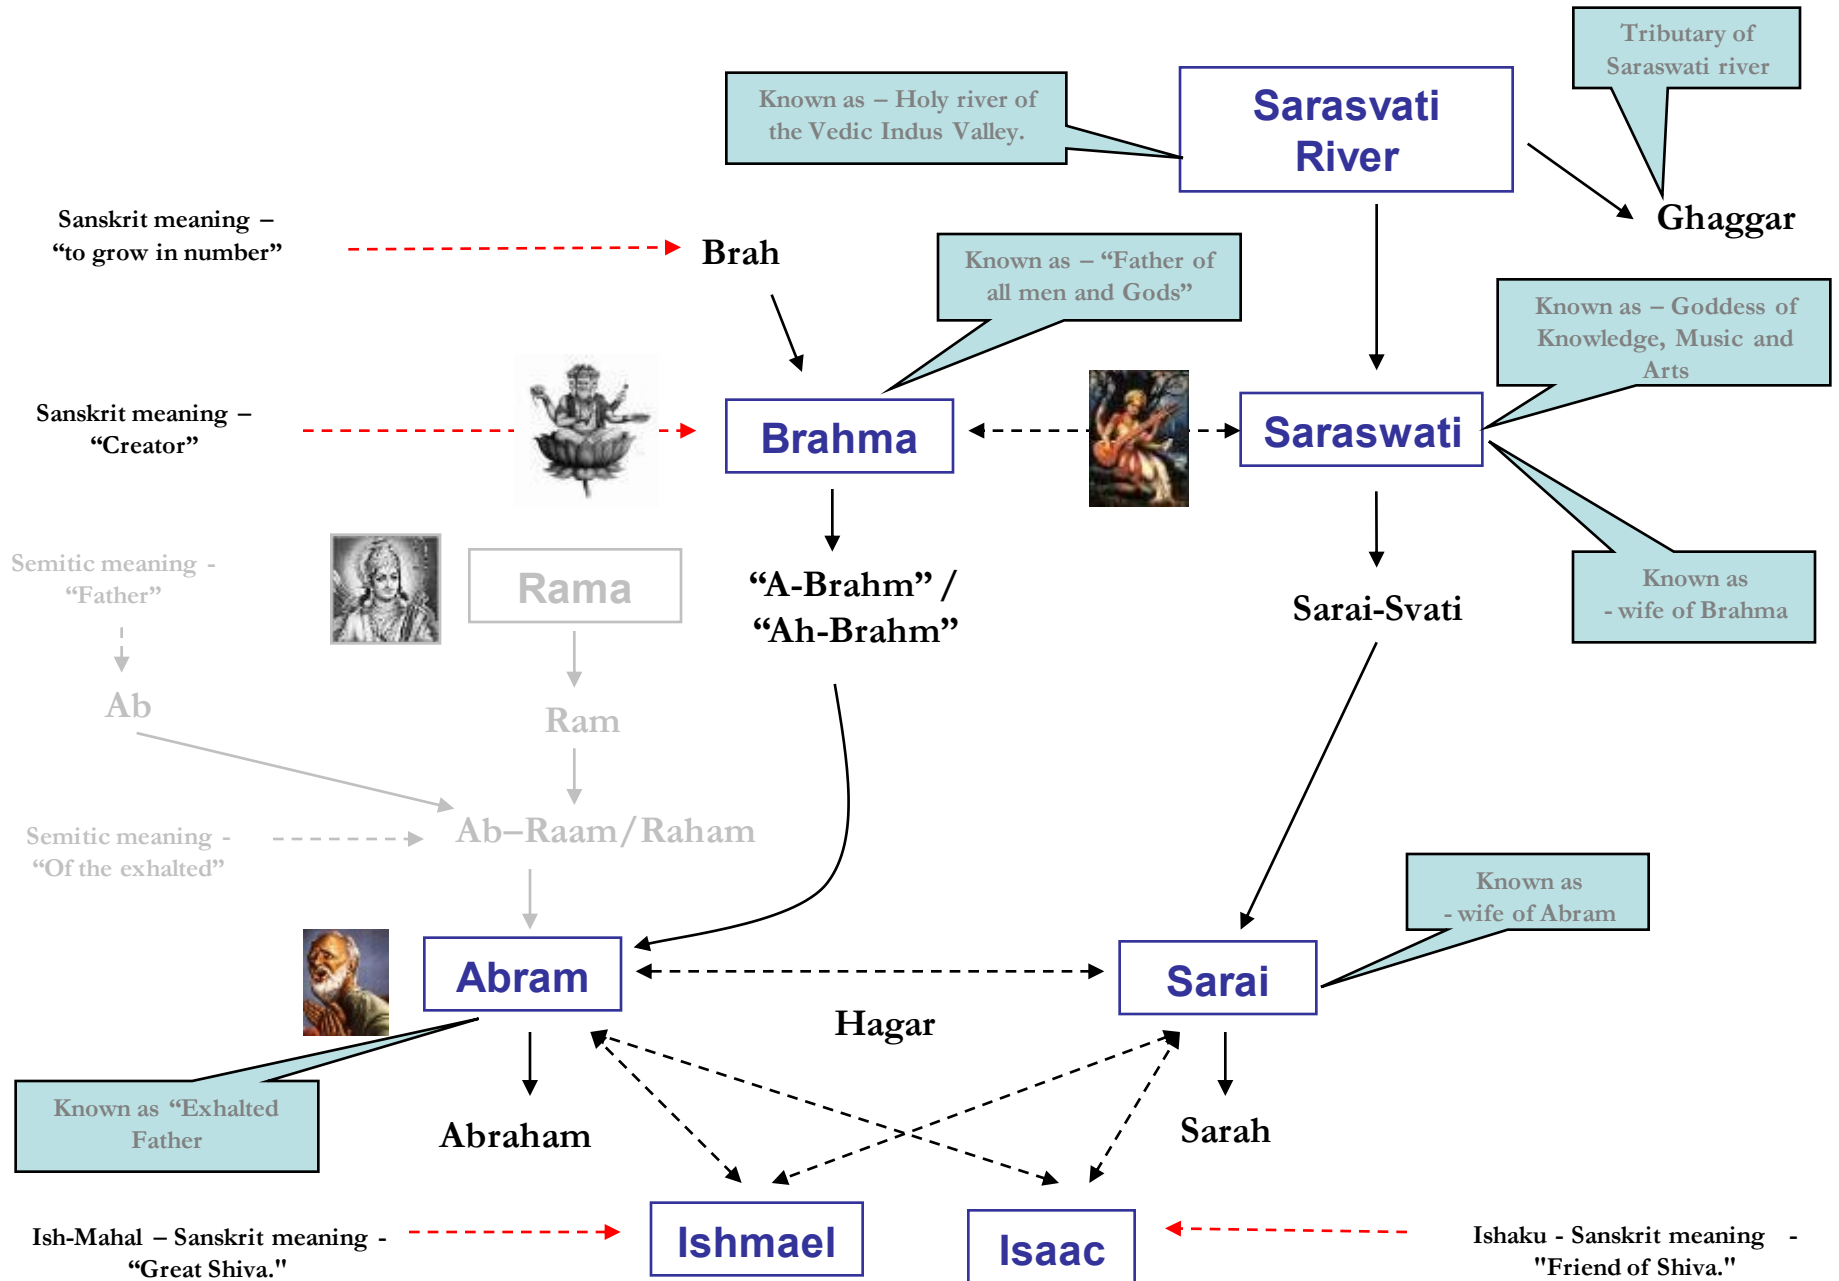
Tributary of Saraswati river

Known as – Holy river of the Vedic Indus Valley.

Sarasvati River

Ghaggar

Sanskrit meaning – “to grow in number”

Brah

Known as – “Father of all men and Gods”

Known as – Goddess of Knowledge, Music and Arts

Sanskrit meaning – “Creator”

Brahma

Saraswati

Semitic meaning - “Father”

Rama

“A-Brahm” / “Ah-Brahm”

Sarai-Svati

Known as - wife of Brahma

Ab

Ram

Semitic meaning - “Of the exhalted”

Ab–Raam/Raham

Known as - wife of Abram

Abram

Sarai

Hagar

Known as “Exhalted Father

Abraham

Sarah

Ish-Mahal – Sanskrit meaning - “Great Shiva."

Ishmael

Isaac

Ishaku - Sanskrit meaning - "Friend of Shiva."